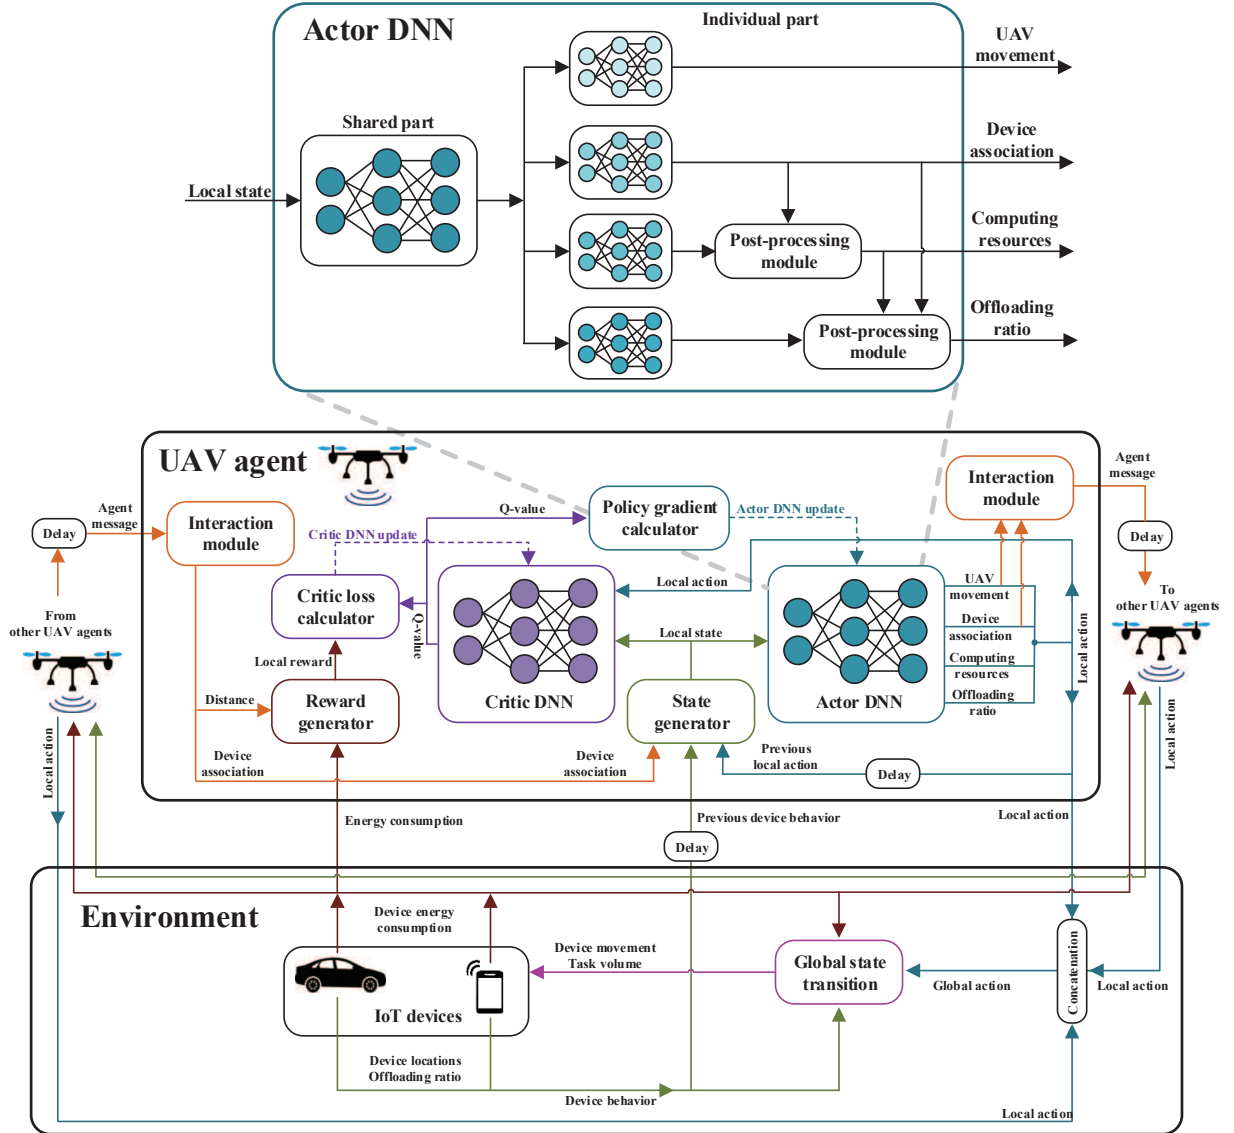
Actor DNN

Individual part

Shared part

Local state

UAV movement

Device association

Computing resources

Offloading ratio

Post-processing module

Post-processing module

UAV agent

Agent message

Delay

Interaction module

Critic DNN update

Q-value

Policy gradient calculator

Actor DNN update

Interaction module

Agent message

Delay

Critic loss calculator

Q-value

Local action

Local state

UAV movement

Device association

Computing resources

Offloading ratio

Local action

To other UAV agents

From other UAV agents

Local reward

Distance

Reward generator

Critic DNN

State generator

Actor DNN

Device association

Device association

Previous local action

Delay

Local action

Local action

Energy consumption

Previous device behavior

Local action

Delay

Environment

Device energy consumption

Device movement Task volume

Global state transition

IoT devices

Global action

Concatenation

Local action

Device locations Offloading ratio

Device behavior

Local action